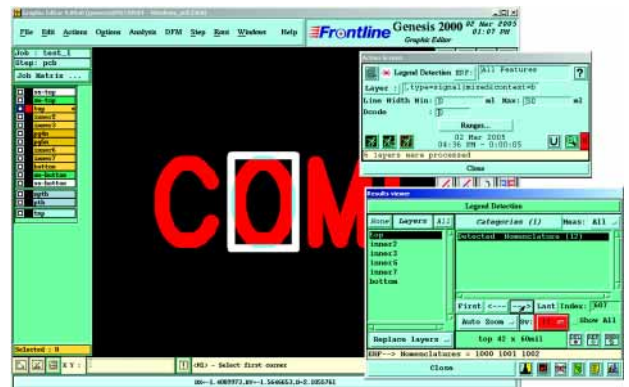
Graphic Editor 5.0 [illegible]

File Edit Actions Options Analysis DFM Step Rots Window Help

Frontline Genesis 2000 02 Mar 2005 01:07 PM Graphic Editor

Job : test_1
Step: pcb
Job Matrix ...

ss-top
sm-top
top
inner2
inner3
pgdn
pgdn
inner6
inner7
bottom
sm-botton
ss-bottom
pth
pth
fmp

Selected : 0

COM

Action Window

Legend Detection ERF: All Features

Layer : .type=signal|mixed&context=b

Line Width Min: 0 mil Max: 50 mil

Bonds : 0

Ranges...

02 Mar 2005
04:36 PM - 0:00:05

6 layers were processed

Close

Results viewer

Legend Detection

None Layers All

top
inner2
inner3
inner6
inner7
bottom

Categories (1) Meas: All

Detected Nomenclatures (12)

First <--- ---> Last Index: 3 of 7

Auto Zoom Sv: Show All

top 42 x 60mil

Replace Layers ...

ERF--> Nomenclatures = 1000 1001 1002

Close

X Y : (M1) - Select first corner

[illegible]